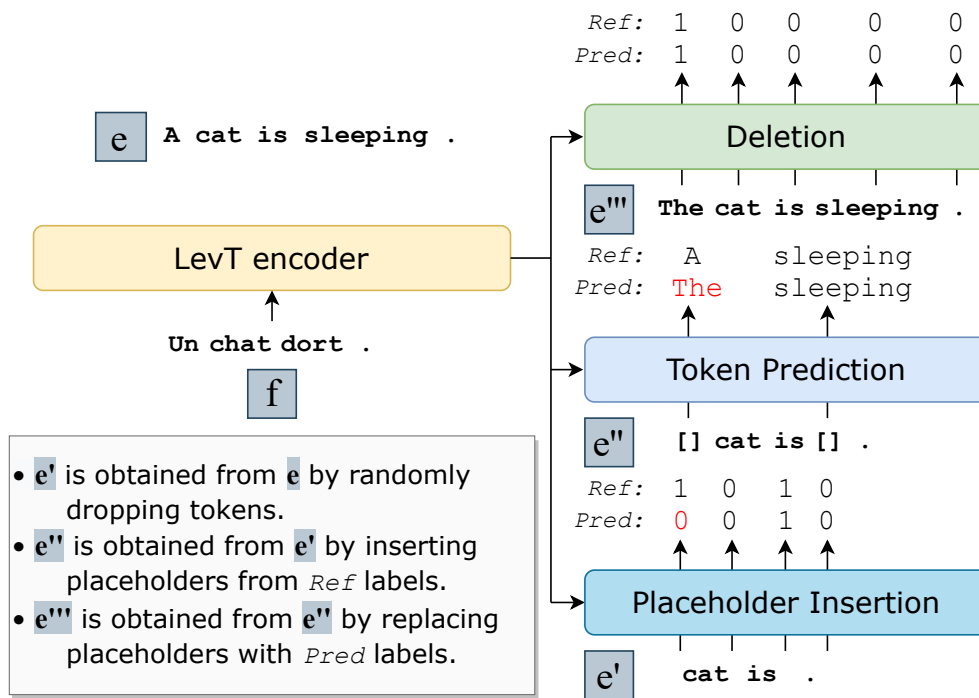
Ref: 1 0 0 0 0
Pred: 1 0 0 0 0

e A cat is sleeping .

Deletion

e''' The cat is sleeping .

LevT encoder

Ref: A sleeping
Pred: The sleeping

Un chat dort .

f

Token Prediction

e'' [] cat is [] .

Ref: 1 0 1 0
Pred: 0 0 1 0

• e' is obtained from e by randomly dropping tokens.
• e'' is obtained from e' by inserting placeholders from Ref labels.
• e''' is obtained from e'' by replacing placeholders with Pred labels.

Placeholder Insertion

e' cat is .